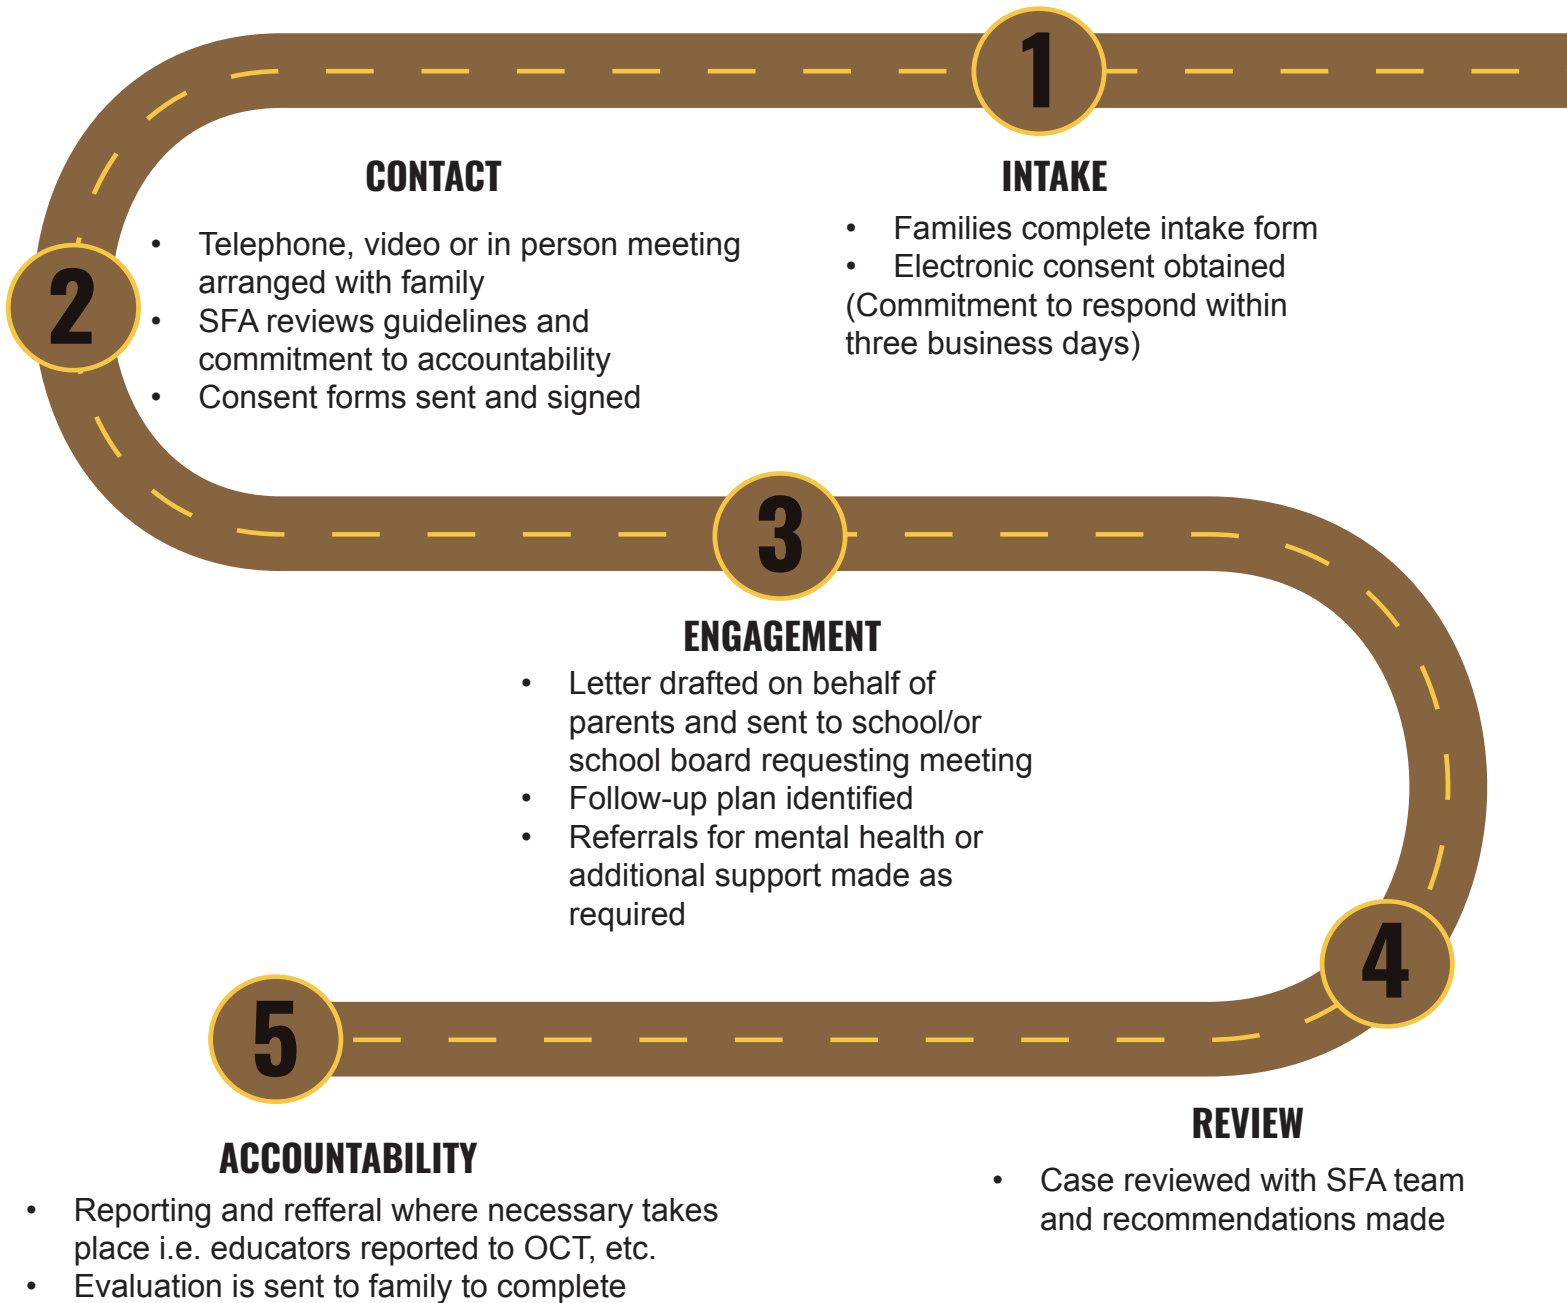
1

INTAKE

- Families complete intake form
- Electronic consent obtained

(Commitment to respond within three business days)

2

CONTACT

- Telephone, video or in person meeting arranged with family
- SFA reviews guidelines and commitment to accountability
- Consent forms sent and signed

3

ENGAGEMENT

- Letter drafted on behalf of parents and sent to school/or school board requesting meeting
- Follow-up plan identified
- Referrals for mental health or additional support made as required

4

REVIEW

- Case reviewed with SFA team and recommendations made

5

ACCOUNTABILITY

- Reporting and refferal where necessary takes place i.e. educators reported to OCT, etc.
- Evaluation is sent to family to complete